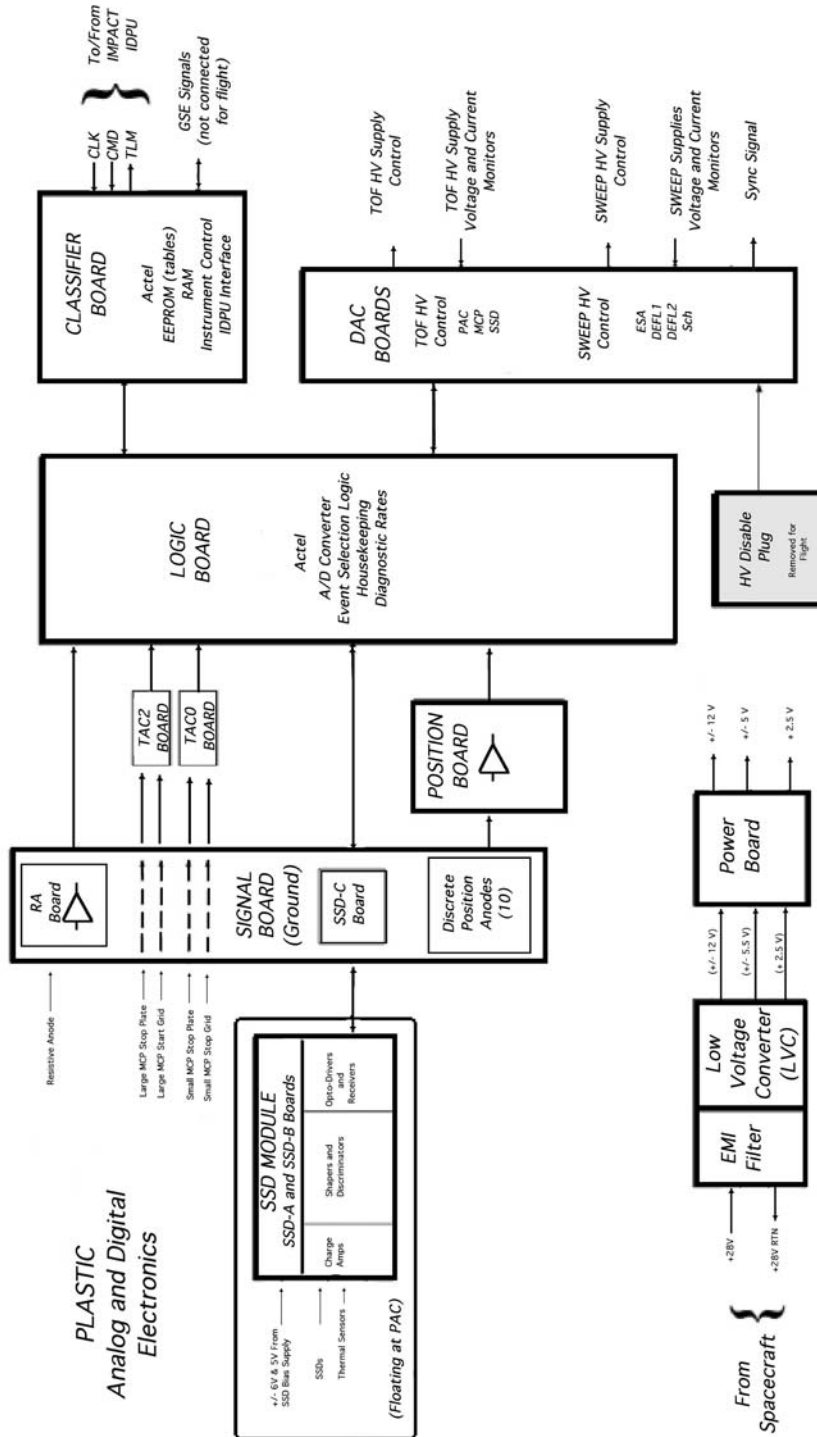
PLASTIC
Analog and Digital
Electronics

To/From
IMPACT
IDPU

CLK
CMD
TLM

GSE Signals
(not connected
for flight)

CLASSIFIER
BOARD

Actel
EEPROM (tables)
RAM
Instrument Control
IDPU Interface

TOF HV Supply
Control

TOF HV Supply
Voltage and Current
Monitors

SWEEP HV Supply
Control

SWEEP Supplies
Voltage and Current
Monitors

Sync Signal

DAC
BOARDS

TOF HV
Control
PAC
MCP
SSD

SWEEP HV
Control
ESA
DEFL1
DEFL2
Sch

LOGIC
BOARD

Actel
A/D Converter
Event Selection Logic
Housekeeping
Diagnostic Rates

HV Disable
Plug
Removed for
Flight

Resistive Anode

Large MCP Stop Plate
Large MCP Start Grid
Small MCP Stop Plate
Small MCP Stop Grid

RA
Board

TAC2
BOARD

TAC0
BOARD

SIGNAL
BOARD
(Ground)

SSD-C
Board

Discrete
Position
Anodes
(10)

POSITION
BOARD

+/- 6V & 5V From
SSD Bias Supply
SSDs
Thermal Sensors

SSD MODULE
SSD-A and SSD-B Boards

Charge
Amps

Shapers and
Discriminators

Opto-Drivers
and
Receivers

(Floating at PAC)

From
Spacecraft

+28V
+28V RTN

EMI
Filter

Low
Voltage
Converter
(LVC)

(+/- 12 V)
(+/- 5.5 V)
(+ 2.5 V)

Power
Board

+/- 12 V
+/- 5 V
+ 2.5 V